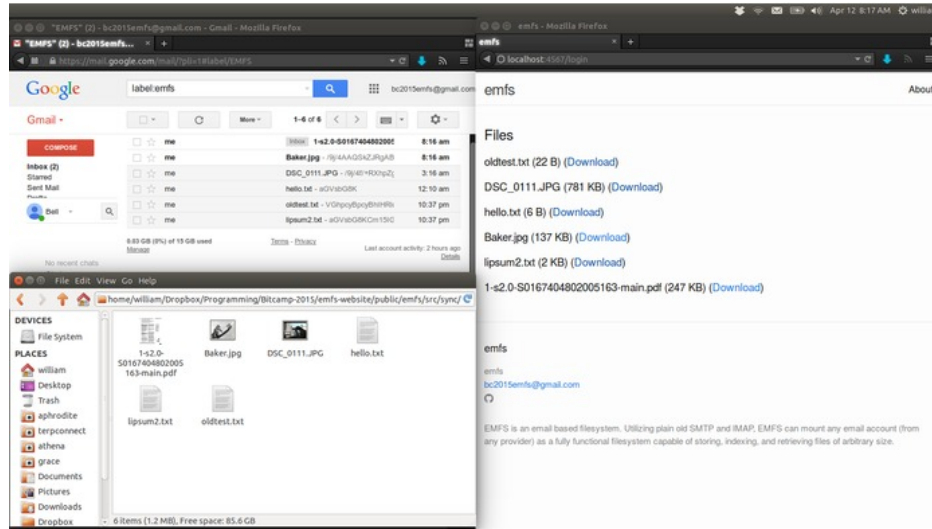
"EMFS" (2) - bc2015emfs@gmail.com - Gmail - Mozilla Firefox

"EMFS" (2) - bc2015emfs...

https://mail.google.com/mail/?pli=1#label/EMFS

Google

label:emfs

bc2015emfs@gmail.com

Gmail

COMPOSE

Inbox (2)
Starred
Sent Mail

Bell

More

1-6 of 6

| | | |
|---|---|---|
| me | Inbox 1-s2.0-S016740480200 | 8:16 am |
| me | Baker.jpg - /9j/4AAQSkZJRgAB | 8:16 am |
| me | DSC_0111.JPG - /9j/4E+RXhpZ | 3:16 am |
| me | hello.txt - aGVsbG8K | 12:10 am |
| me | oldtest.txt - VGhpcyBpcyBhIHR | 10:37 pm |
| me | lipsum2.txt - aGVsbG8KCm15IG | 10:37 pm |

0.63 GB (0%) of 15 GB used
Manage

Terms - Privacy

Last account activity: 2 hours ago
Details

No recent chats

File Edit View Go Help

home/william/Dropbox/Programming/Bitcamp-2015/emfs-website/public/emfs/src/sync/

DEVICES
File System
PLACES
william
Desktop
Trash
aphrodite
terpconnect
athena
grace
Documents
Pictures
Downloads
Dropbox

1-s2.0-S0167404802005163-main.pdf
Baker.jpg
DSC_0111.JPG
hello.txt
lipsum2.txt
oldtest.txt

6 items (1.2 MB), Free space: 85.6 GB

Apr 12 8:17 AM willia

emfs - Mozilla Firefox

emfs

localhost:4567/login

emfs

About

Files

oldtest.txt (22 B) (Download)

DSC_0111.JPG (781 KB) (Download)

hello.txt (6 B) (Download)

Baker.jpg (137 KB) (Download)

lipsum2.txt (2 KB) (Download)

1-s2.0-S0167404802005163-main.pdf (247 KB) (Download)

emfs

emfs
bc2015emfs@gmail.com

EMFS is an email based filesystem. Utilizing plain old SMTP and IMAP, EMFS can mount any email account (from any provider) as a fully functional filesystem capable of storing, indexing, and retrieving files of arbitrary size.